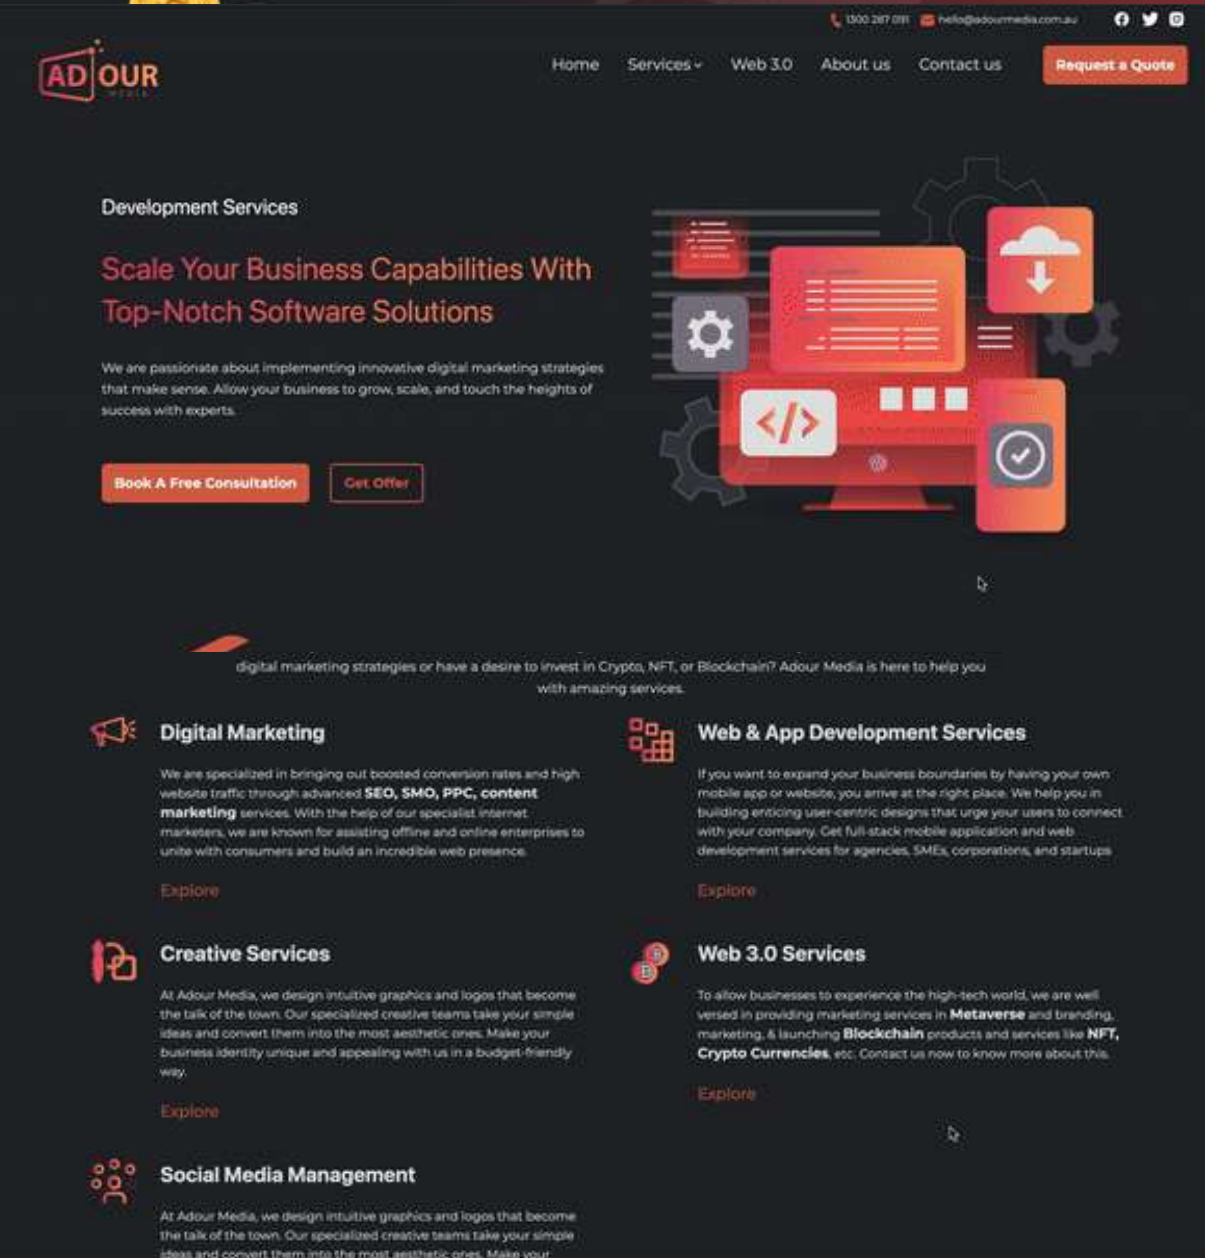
1300 287 091 hello@adourmedia.com.au

AD OUR MEDIA

Home Services Web 3.0 About us Contact us Request a Quote

Development Services

Scale Your Business Capabilities With Top-Notch Software Solutions

We are passionate about implementing innovative digital marketing strategies that make sense. Allow your business to grow, scale, and touch the heights of success with experts.

Book A Free Consultation Get Offer

digital marketing strategies or have a desire to invest in Crypto, NFT, or Blockchain? Adour Media is here to help you with amazing services.

Digital Marketing

We are specialized in bringing out boosted conversion rates and high website traffic through advanced SEO, SMO, PPC, content marketing services. With the help of our specialist internet marketers, we are known for assisting offline and online enterprises to unite with consumers and build an incredible web presence.

Explore

Web & App Development Services

If you want to expand your business boundaries by having your own mobile app or website, you arrive at the right place. We help you in building enticing user-centric designs that urge your users to connect with your company. Get full-stack mobile application and web development services for agencies, SMEs, corporations, and startups

Explore

Creative Services

At Adour Media, we design intuitive graphics and logos that become the talk of the town. Our specialized creative teams take your simple ideas and convert them into the most aesthetic ones. Make your business identity unique and appealing with us in a budget-friendly way.

Explore

Web 3.0 Services

To allow businesses to experience the high-tech world, we are well versed in providing marketing services in Metaverse and branding, marketing, & launching Blockchain products and services like NFT, Crypto Currencies, etc. Contact us now to know more about this.

Explore

Social Media Management

At Adour Media, we design intuitive graphics and logos that become the talk of the town. Our specialized creative teams take your simple ideas and convert them into the most aesthetic ones. Make your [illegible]